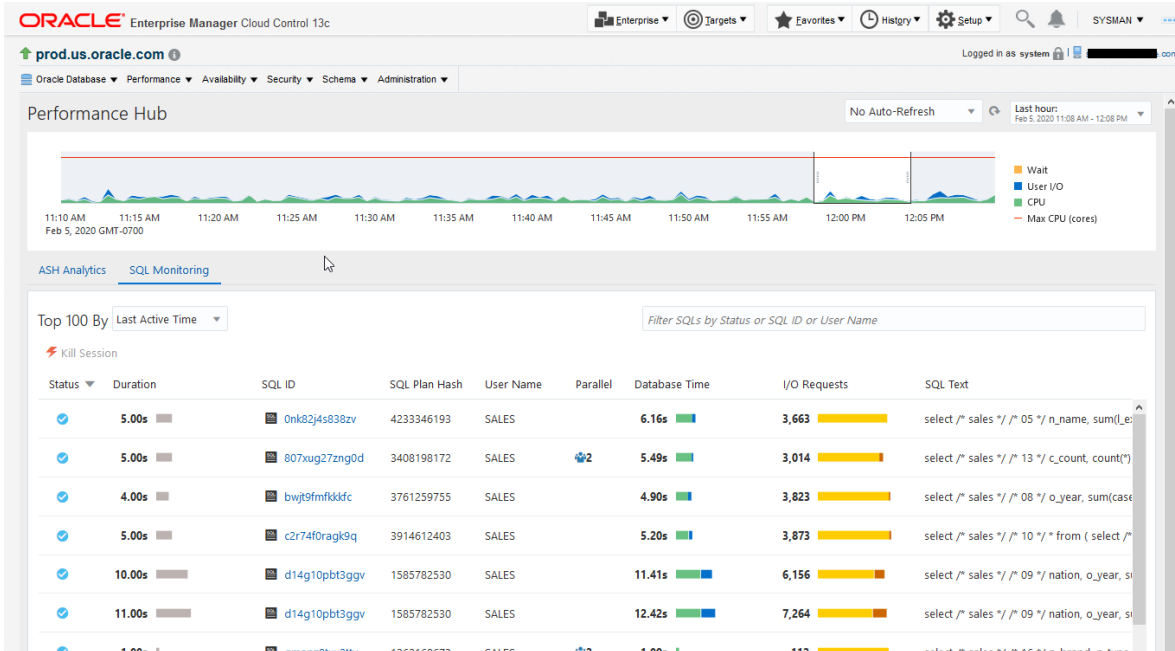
ORACLE Enterprise Manager Cloud Control 13c

Enterprise ▾ Targets ▾ Favorites ▾ History ▾ Setup ▾ SYSMAN ▾

prod.us.oracle.com

Logged in as system

Oracle Database ▾ Performance ▾ Availability ▾ Security ▾ Schema ▾ Administration ▾

Performance Hub

No Auto-Refresh

Last hour: Feb 5, 2020 11:08 AM - 12:08 PM

Wait
User I/O
CPU
Max CPU (cores)

11:10 AM 11:15 AM 11:20 AM 11:25 AM 11:30 AM 11:35 AM 11:40 AM 11:45 AM 11:50 AM 11:55 AM 12:00 PM 12:05 PM
Feb 5, 2020 GMT-0700

ASH Analytics SQL Monitoring

Top 100 By Last Active Time

Filter SQLs by Status or SQL ID or User Name

Kill Session

| Status | Duration | SQL ID | SQL Plan Hash | User Name | Parallel | Database Time | I/O Requests | SQL Text |
|---|---|---|---|---|---|---|---|---|
| | 5.00s | 0nk82j4s838zv | 4233346193 | SALES | | 6.16s | 3,663 | select /* sales */ /* 05 */ n_name, sum(l_e |
| | 5.00s | 807xug27zng0d | 3408198172 | SALES | 2 | 5.49s | 3,014 | select /* sales */ /* 13 */ c_count, count(*) |
| | 4.00s | bwjt9fmfkkkfc | 3761259755 | SALES | | 4.90s | 3,823 | select /* sales */ /* 08 */ o_year, sum(case |
| | 5.00s | c2r74f0ragk9q | 3914612403 | SALES | | 5.20s | 3,873 | select /* sales */ /* 10 */ * from ( select /* |
| | 10.00s | d14g10pbt3ggv | 1585782530 | SALES | | 11.41s | 6,156 | select /* sales */ /* 09 */ nation, o_year, su |
| | 11.00s | d14g10pbt3ggv | 1585782530 | SALES | | 12.42s | 7,264 | select /* sales */ /* 09 */ nation, o_year, su |